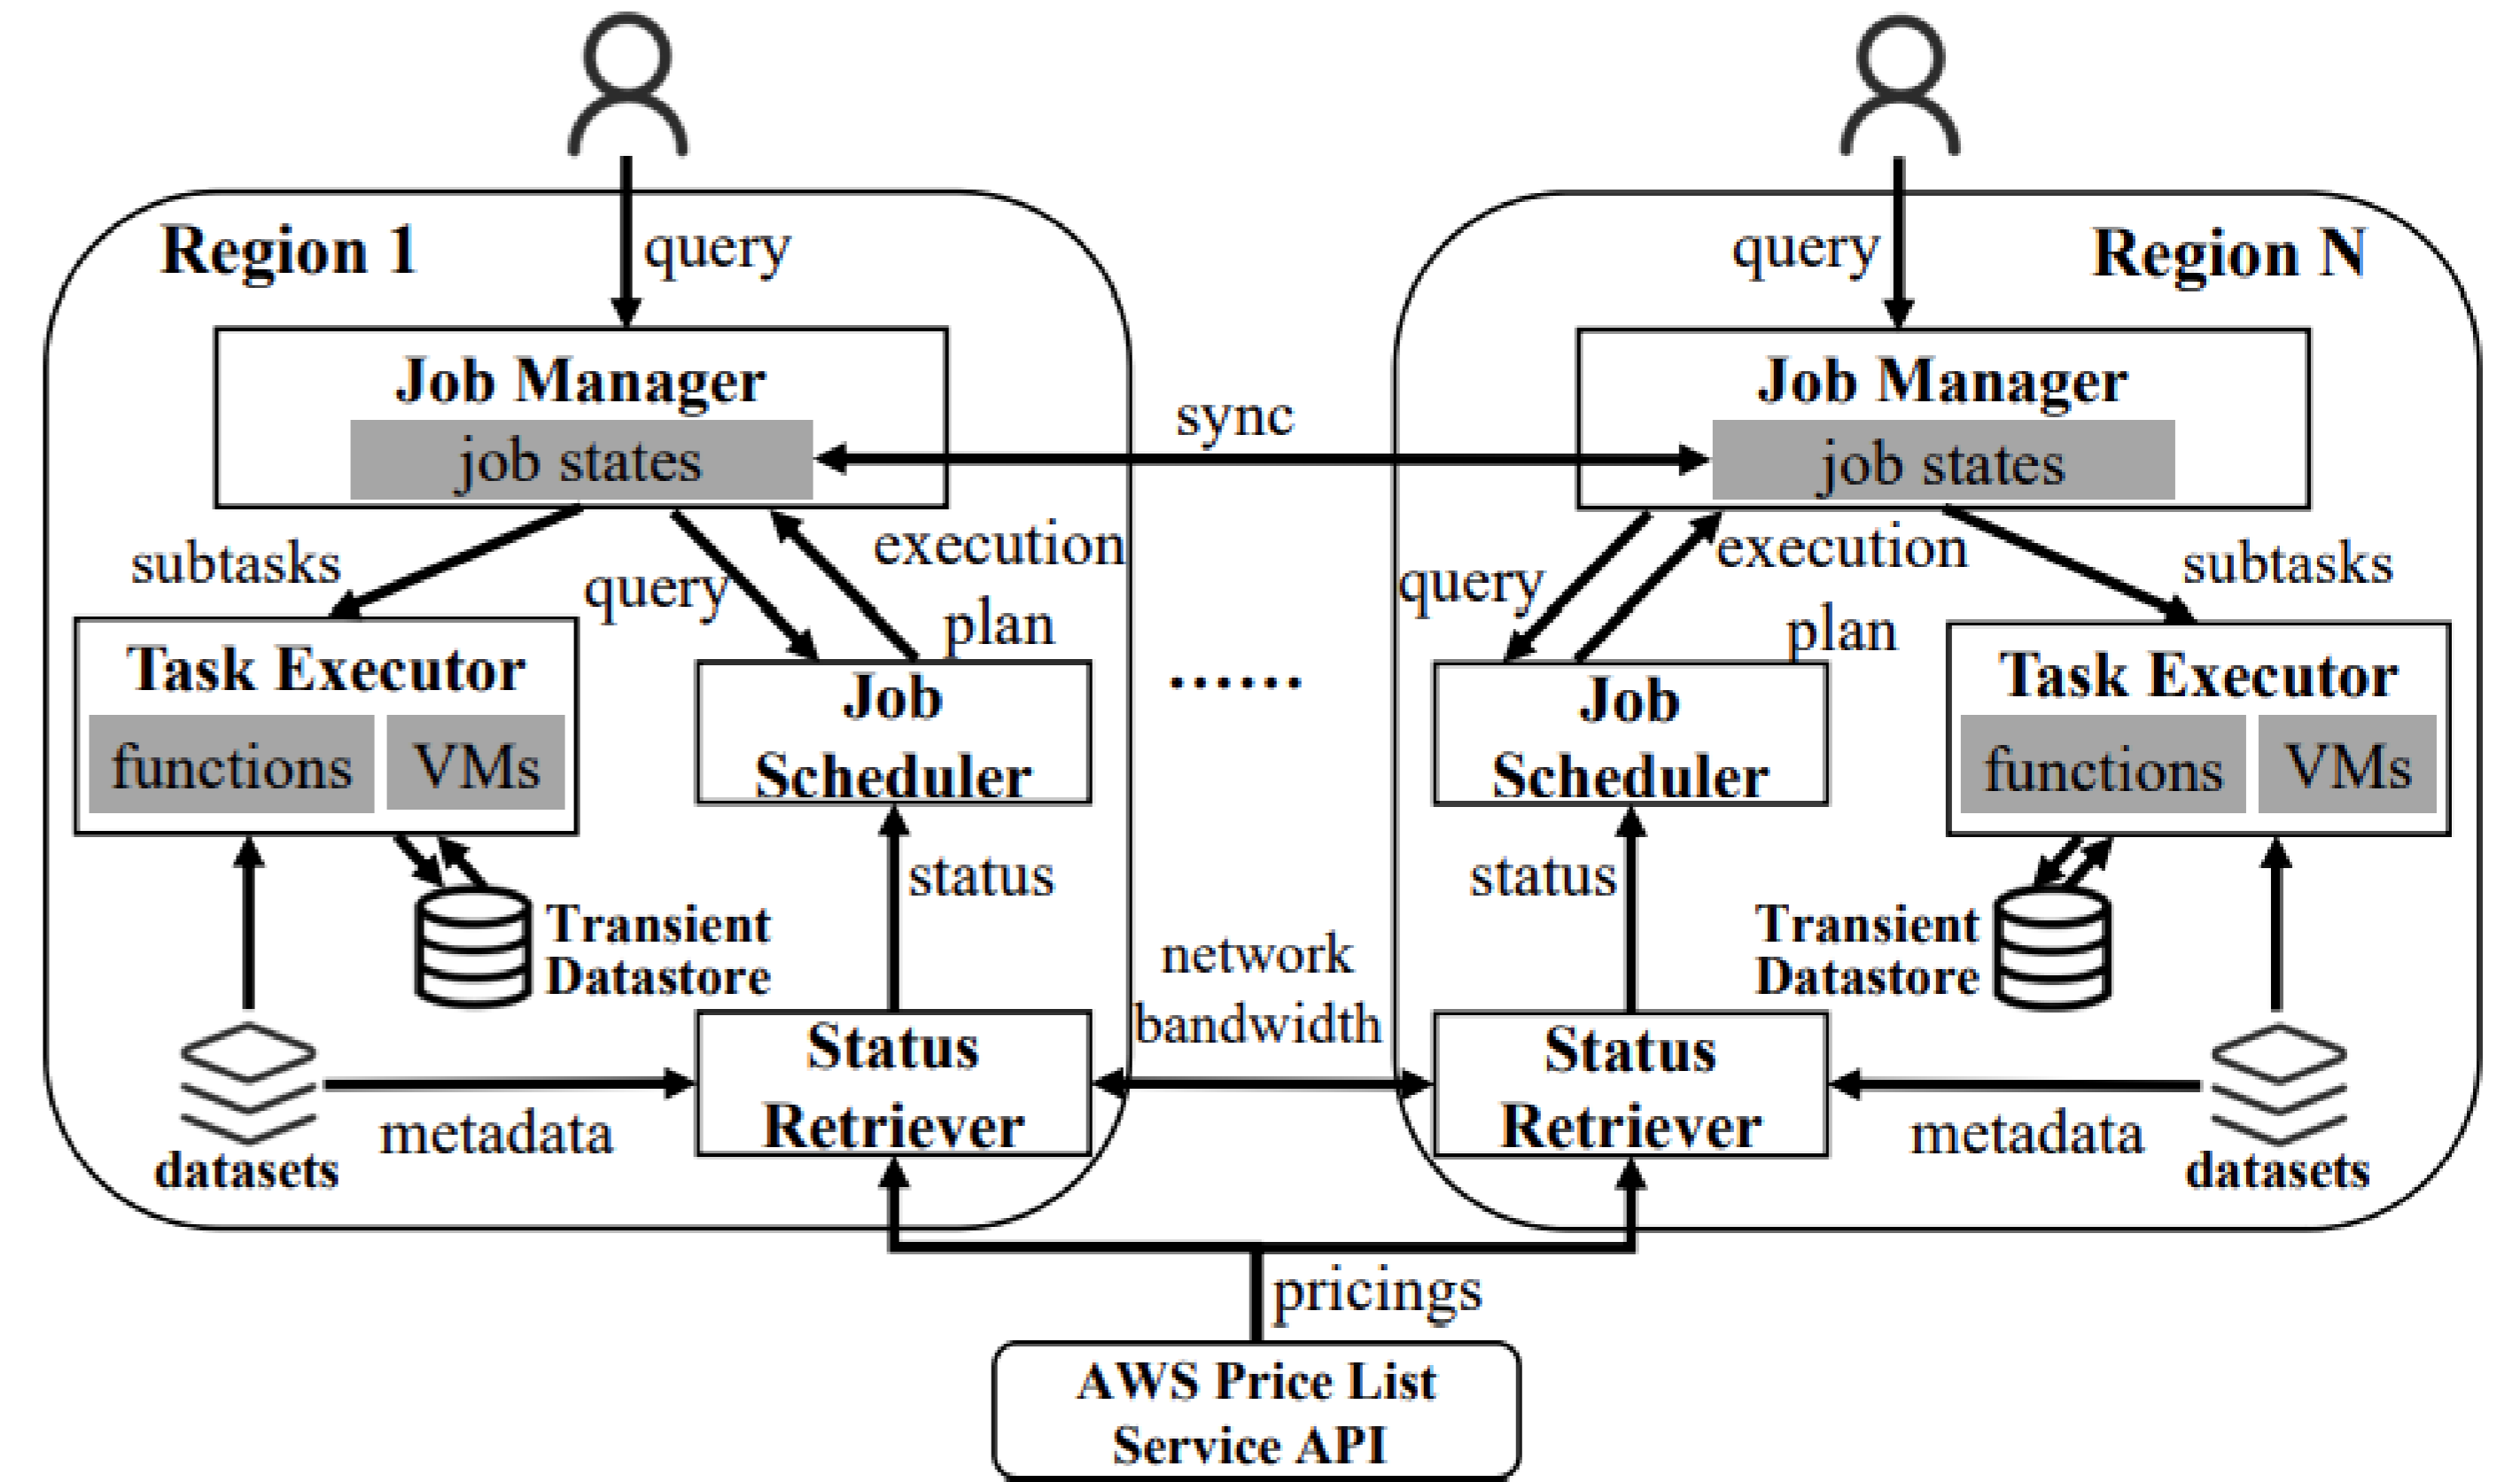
Region 1

query

Job Manager

job states

subtasks

query

execution plan

Task Executor

functions

VMs

Job Scheduler

status

Transient Datastore

datasets

metadata

Status Retriever

sync

......

network bandwidth

Region N

query

Job Manager

job states

query

execution plan

subtasks

Job Scheduler

Task Executor

functions

VMs

status

Transient Datastore

Status Retriever

metadata

datasets

pricings

AWS Price List Service API